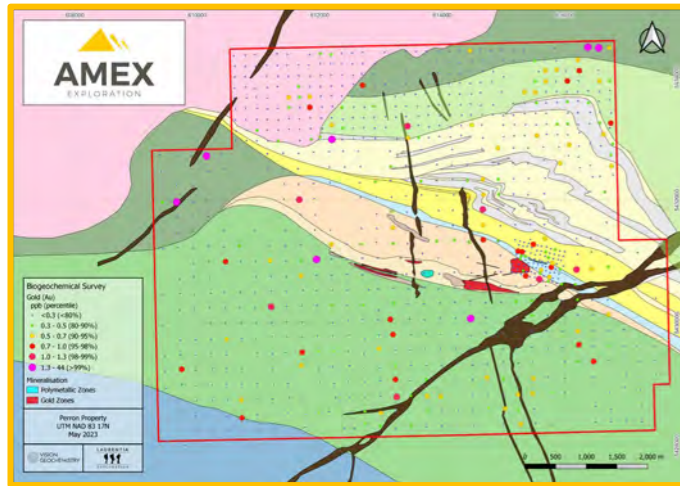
AMEX
EXPLORATION

Biogeochemical Survey
Gold (Au)
ppb (percentile)
<0.3 (<80%)
0.3 - 0.5 (80-90%)
0.5 - 0.7 (90-95%)
0.7 - 1.0 (95-98%)
1.0 - 1.3 (98-99%)
1.3 - 44 (>99%)
Mineralisation
Polymetallic Zones
Gold Zones

Perron Property
UTM NAD 83 17N
May 2023

VISION GEOCHEMISTRY
LAURENTIA EXPLORATION

0 500 1,000 1,500 2,000 m